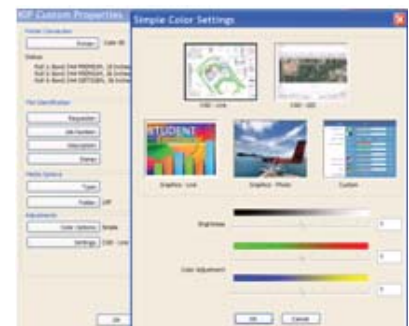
KIP Custom Properties
Simple Color Settings
Printer Connection
Printer
Color 4K
Status
Roll 1: Bond 24# PREMIUM, 18 Inches
Roll 2: Bond 24# PREMIUM, 24 Inches
Roll 3: Bond 24# GRTC(USA), 36 Inches
File Identification
Requestor
Job Number
Description
Stamps
Media Options
Types
Folder
Off
Adjustments
Color Options
Simple
Settings
CAD - Line
CAD - Line
CAD - GIS
STUDENT
Graphics - Line
Graphics - Photo
Custom
Brightness
0
Color Adjustment
0
0
OK
Cancel
OK